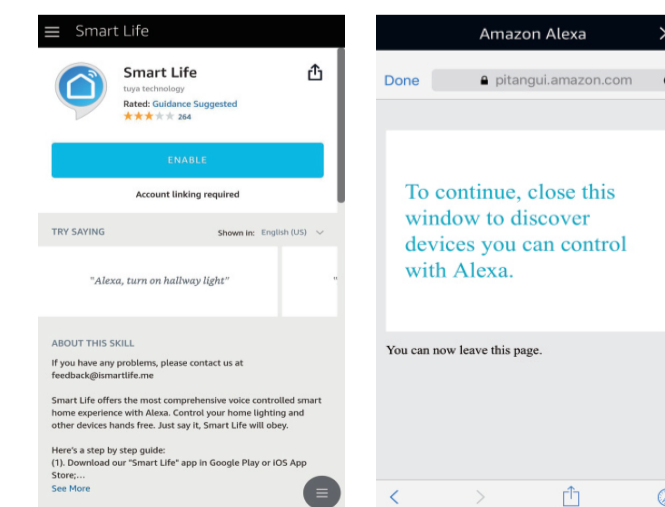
Smart Life

Smart Life
tuya technology
Rated: Guidance Suggested
264

ENABLE

Account linking required

TRY SAYING

Shown in: English (US)

"Alexa, turn on hallway light"

"

ABOUT THIS SKILL

If you have any problems, please contact us at feedback@ismartlife.me

Smart Life offers the most comprehensive voice controlled smart home experience with Alexa. Control your home lighting and other devices hands free. Just say it, Smart Life will obey.

Here's a step by step guide:
(1). Download our "Smart Life" app in Google Play or iOS App Store;...
See More

Amazon Alexa

Done

pitangui.amazon.com

To continue, close this window to discover devices you can control with Alexa.

You can now leave this page.